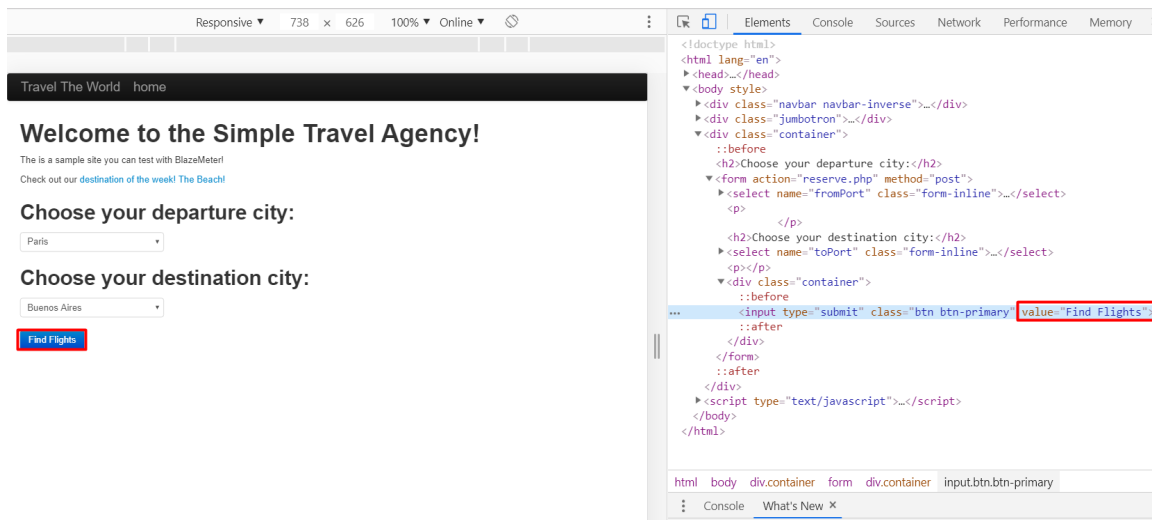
Responsive ▼ 738 × 626 100% ▼ Online ▼

Travel The World home

Welcome to the Simple Travel Agency!

The is a sample site you can test with BlazeMeter!

Check out our destination of the week! The Beach!

Choose your departure city:

Paris

Choose your destination city:

Buenos Aires

Find Flights

Elements Console Sources Network Performance Memory

<!doctype html>
<html lang="en">
▶<head>…</head>
▼<body style>
▶<div class="navbar navbar-inverse">…</div>
▶<div class="jumbotron">…</div>
▼<div class="container">
::before
<h2>Choose your departure city:</h2>
▼<form action="reserve.php" method="post">
▶<select name="fromPort" class="form-inline">…</select>
<p>
</p>
<h2>Choose your destination city:</h2>
▶<select name="toPort" class="form-inline">…</select>
<p></p>
▼<div class="container">
::before
<input type="submit" class="btn btn-primary" value="Find Flights">
::after
</div>
</form>
::after
</div>
▶<script type="text/javascript">…</script>
</body>
</html>

html body div.container form div.container input.btn.btn-primary

Console What's New ×